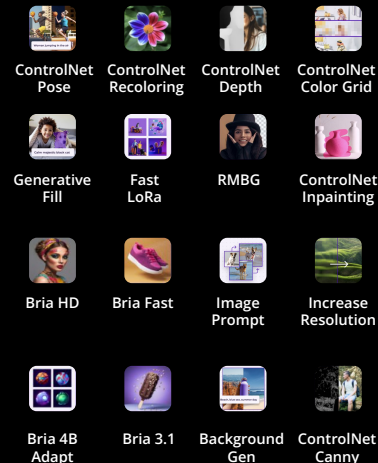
ControlNet Pose

ControlNet Recoloring

ControlNet Depth

ControlNet Color Grid

Generative Fill

Fast LoRa

RMBG

ControlNet Inpainting

Bria HD

Bria Fast

Image Prompt

Increase Resolution

Bria 4B Adapt

Bria 3.1

Background Gen

ControlNet Canny